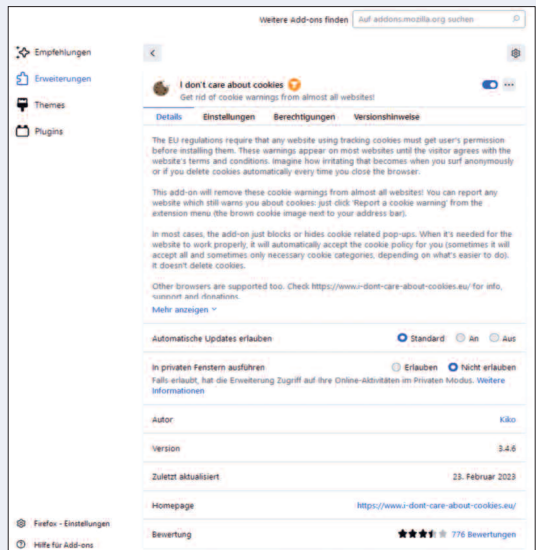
Weitere Add-ons finden Auf addons.mozilla.org suchen

Empfehlungen

Erweiterungen

Themes

Plugins

I don't care about cookies

Get rid of cookie warnings from almost all websites!

Details Einstellungen Berechtigungen Versionshinweise

The EU regulations require that any website using tracking cookies must get user's permission before installing them. These warnings appear on most websites until the visitor agrees with the website's terms and conditions. Imagine how irritating that becomes when you surf anonymously or if you delete cookies automatically every time you close the browser.

This add-on will remove these cookie warnings from almost all websites! You can report any website which still warns you about cookies: just click 'Report a cookie warning' from the extension menu (the brown cookie image next to your address bar).

In most cases, the add-on just blocks or hides cookie related pop-ups. When it's needed for the website to work properly, it will automatically accept the cookie policy for you (sometimes it will accept all and sometimes only necessary cookie categories, depending on what's easier to do). It doesn't delete cookies.

Other browsers are supported too. Check https://www.i-dont-care-about-cookies.eu/ for info, support and donations.

Mehr anzeigen

Automatische Updates erlauben Standard An Aus

In privaten Fenstern ausführen Erlauben Nicht erlauben

Falls erlaubt, hat die Erweiterung Zugriff auf Ihre Online-Aktivitäten im Privaten Modus. Weitere Informationen

| Autor | Kiko |
|---|---|
| Version | 3.4.6 |
| Zuletzt aktualisiert | 23. Februar 2023 |
| Homepage | https://www.i-dont-care-about-cookies.eu/ |
| Bewertung | 776 Bewertungen |

Firefox - Einstellungen

Hilfe für Add-ons